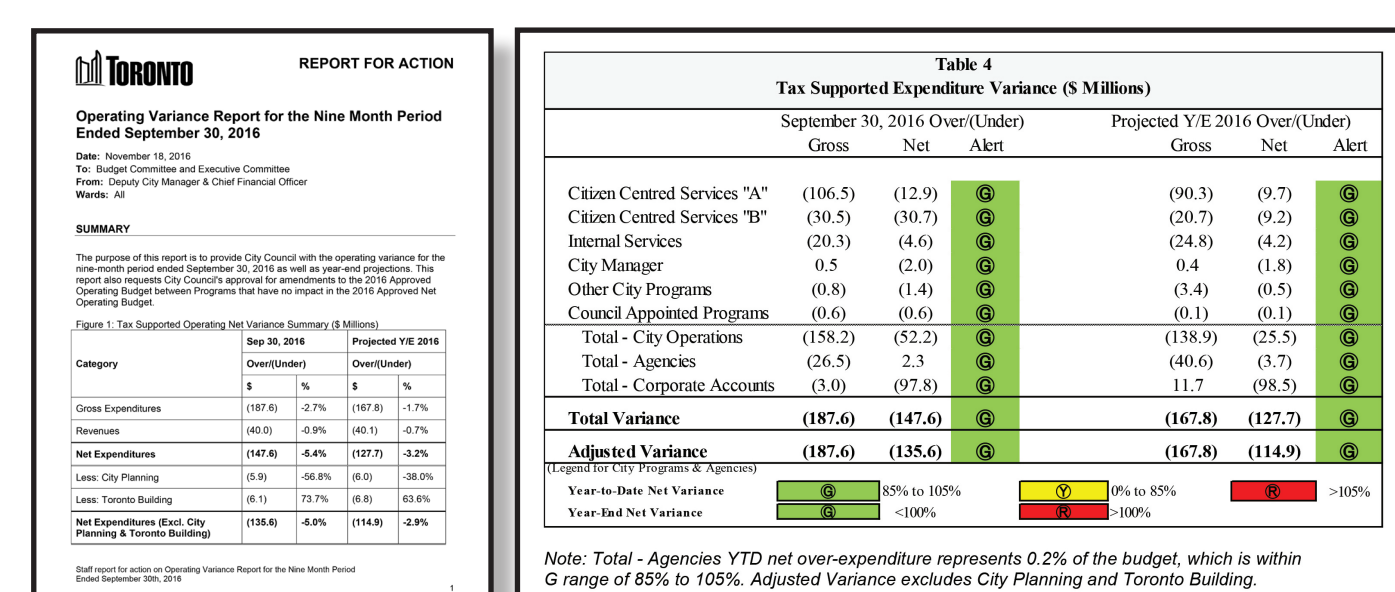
TORONTO

REPORT FOR ACTION

Operating Variance Report for the Nine Month Period Ended September 30, 2016

Date: November 18, 2016
To: Budget Committee and Executive Committee
From: Deputy City Manager & Chief Financial Officer
Wards: All

SUMMARY

The purpose of this report is to provide City Council with the operating variance for the nine-month period ended September 30, 2016 as well as year-end projections. This report also requests City Council's approval for amendments to the 2016 Approved Operating Budget between Programs that have no impact in the 2016 Approved Net Operating Budget.

Figure 1: Tax Supported Operating Net Variance Summary ($ Millions)

| Category | Sep 30, 2016 Over/(Under) $ | % | Projected Y/E 2016 Over/(Under) $ | % |
|---|---|---|---|---|
| Gross Expenditures | (187.6) | -2.7% | (167.8) | -1.7% |
| Revenues | (40.0) | -0.9% | (40.1) | -0.7% |
| Net Expenditures | (147.6) | -5.4% | (127.7) | -3.2% |
| Less: City Planning | (5.9) | -56.8% | (6.0) | -38.0% |
| Less: Toronto Building | (6.1) | 73.7% | (6.8) | 63.6% |
| Net Expenditures (Excl. City Planning & Toronto Building) | (135.6) | -5.0% | (114.9) | -2.9% |

Staff report for action on Operating Variance Report for the Nine Month Period Ended September 30th, 2016

1

Table 4
Tax Supported Expenditure Variance ($ Millions)

| | September 30, 2016 Over/(Under) Gross | Net | Alert | Projected Y/E 2016 Over/(Under) Gross | Net | Alert |
|---|---|---|---|---|---|---|
| Citizen Centred Services "A" | (106.5) | (12.9) | G | (90.3) | (9.7) | G |
| Citizen Centred Services "B" | (30.5) | (30.7) | G | (20.7) | (9.2) | G |
| Internal Services | (20.3) | (4.6) | G | (24.8) | (4.2) | G |
| City Manager | 0.5 | (2.0) | G | 0.4 | (1.8) | G |
| Other City Programs | (0.8) | (1.4) | G | (3.4) | (0.5) | G |
| Council Appointed Programs | (0.6) | (0.6) | G | (0.1) | (0.1) | G |
| Total - City Operations | (158.2) | (52.2) | G | (138.9) | (25.5) | G |
| Total - Agencies | (26.5) | 2.3 | G | (40.6) | (3.7) | G |
| Total - Corporate Accounts | (3.0) | (97.8) | G | 11.7 | (98.5) | G |
| Total Variance | (187.6) | (147.6) | G | (167.8) | (127.7) | G |
| Adjusted Variance | (187.6) | (135.6) | G | (167.8) | (114.9) | G |

(Legend for City Programs & Agencies)
Year-to-Date Net Variance: G 85% to 105%; Y 0% to 85%; R >105%
Year-End Net Variance: G <100%; R >100%

Note: Total - Agencies YTD net over-expenditure represents 0.2% of the budget, which is within G range of 85% to 105%. Adjusted Variance excludes City Planning and Toronto Building.